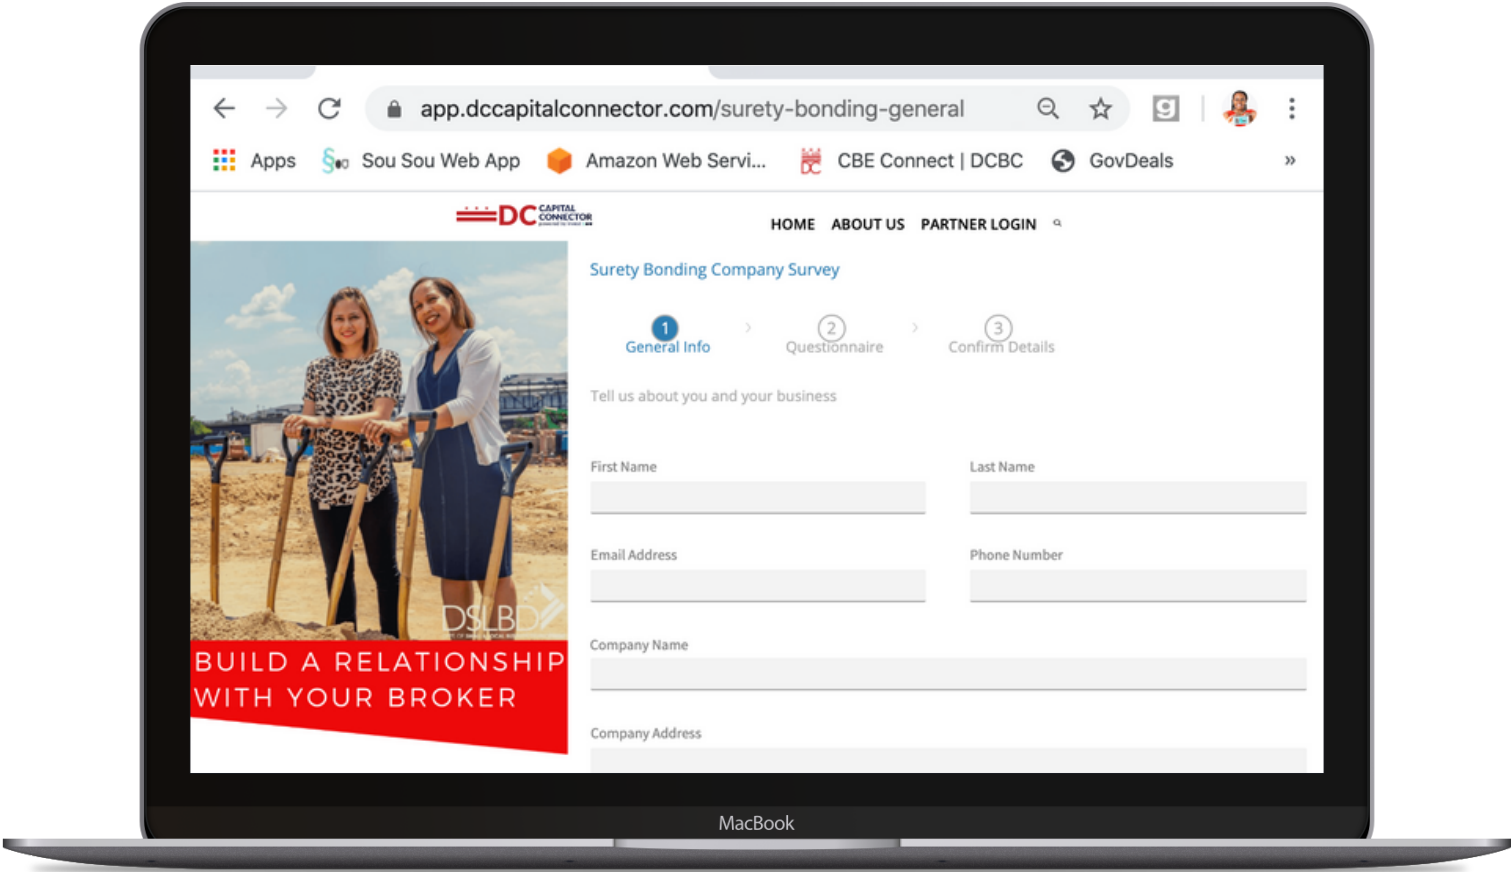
app.dccapitalconnector.com/surety-bonding-general

Apps Sou Sou Web App Amazon Web Servi... CBE Connect | DCBC GovDeals »

DC CAPITAL CONNECTOR

HOME ABOUT US PARTNER LOGIN

Surety Bonding Company Survey

1 General Info › 2 Questionnaire › 3 Confirm Details

Tell us about you and your business

First Name

Last Name

Email Address

Phone Number

Company Name

Company Address

DSLBD

BUILD A RELATIONSHIP WITH YOUR BROKER

MacBook